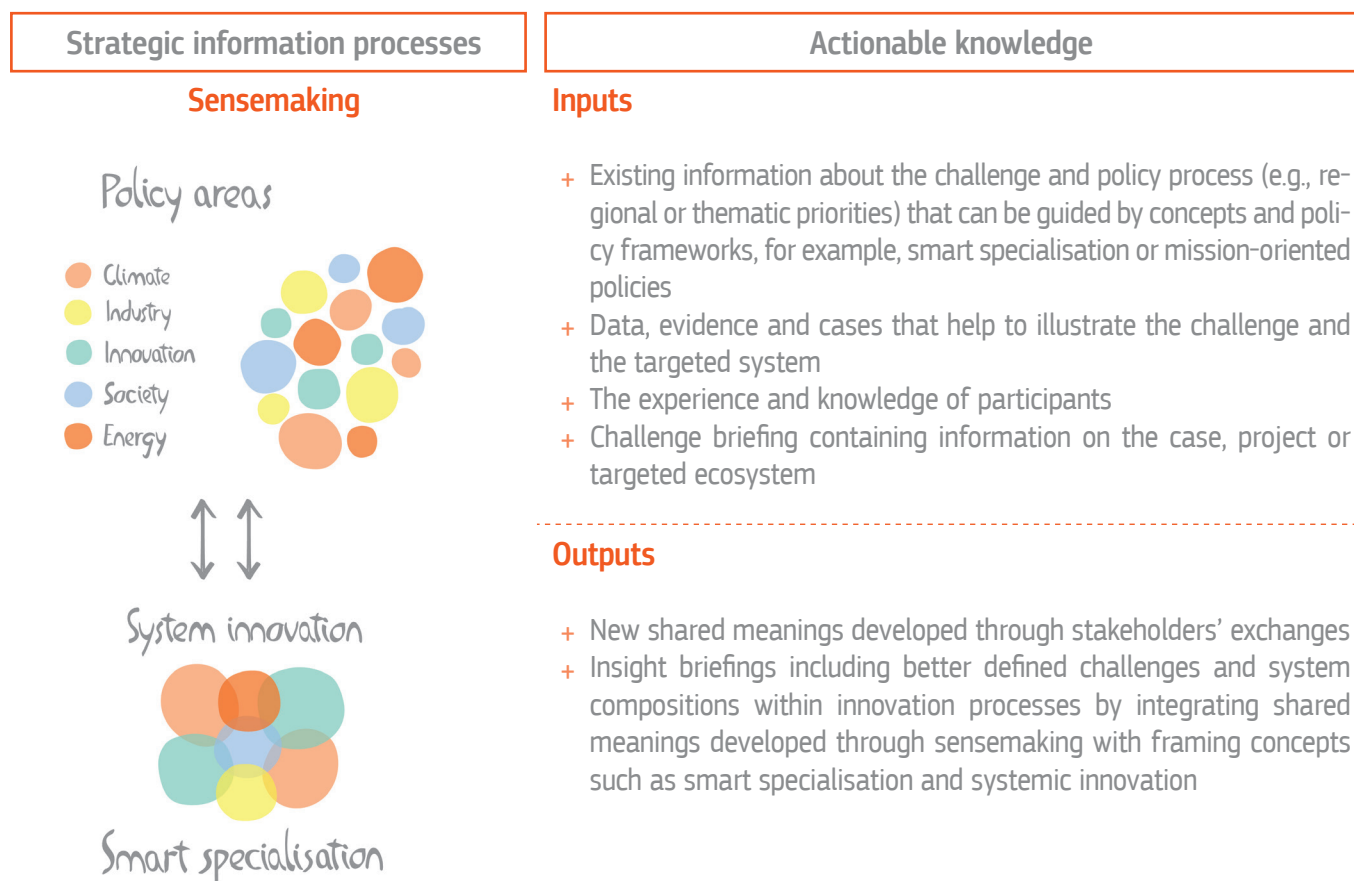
Strategic information processes

Sensemaking

Policy areas

Climate
Industry
Innovation
Society
Energy

System innovation

Smart specialisation

Actionable knowledge

Inputs

+ Existing information about the challenge and policy process (e.g., regional or thematic priorities) that can be guided by concepts and policy frameworks, for example, smart specialisation or mission-oriented policies
+ Data, evidence and cases that help to illustrate the challenge and the targeted system
+ The experience and knowledge of participants
+ Challenge briefing containing information on the case, project or targeted ecosystem

Outputs

+ New shared meanings developed through stakeholders' exchanges
+ Insight briefings including better defined challenges and system compositions within innovation processes by integrating shared meanings developed through sensemaking with framing concepts such as smart specialisation and systemic innovation